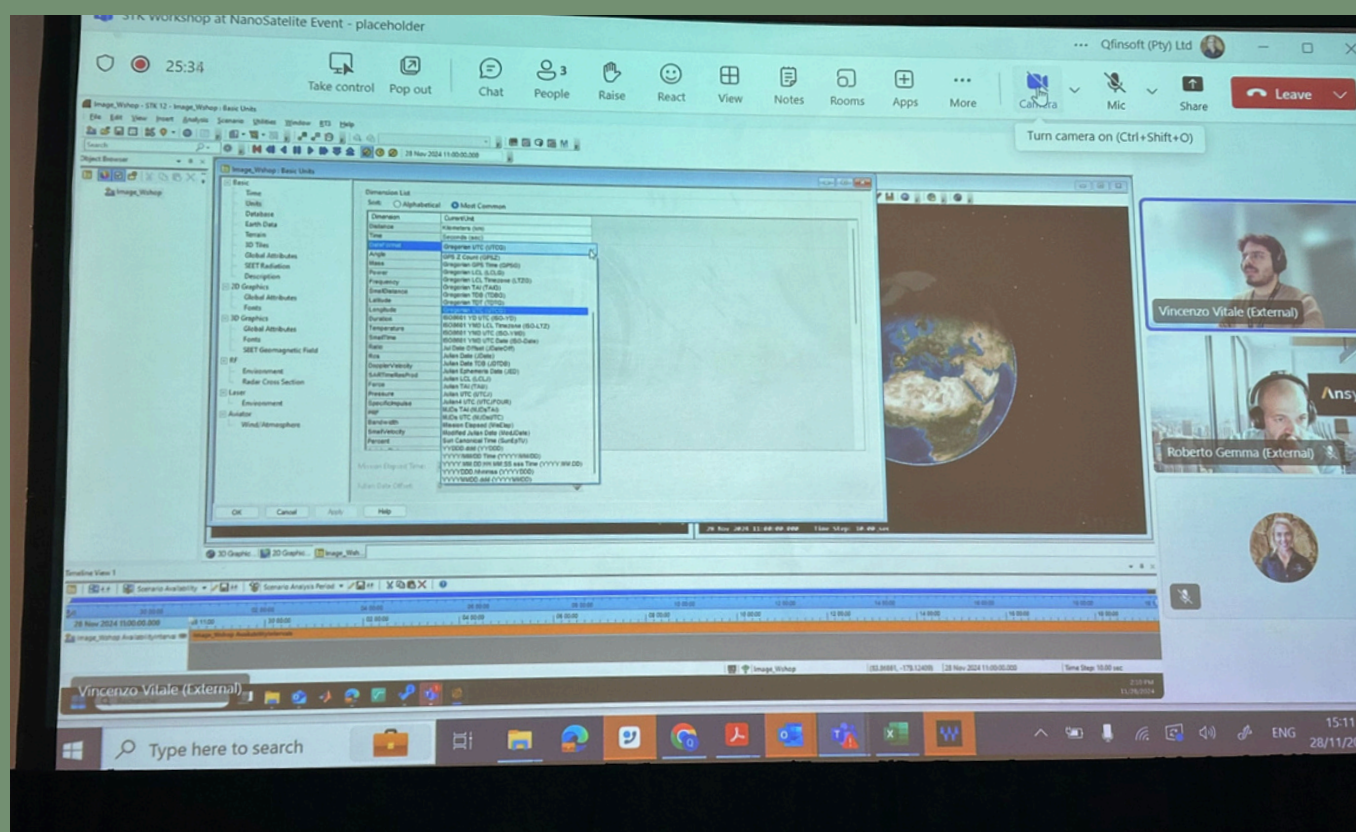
STK Workshop at NanoSatelite Event - placeholder

25:34

Take control
Pop out
Chat
People 3
Raise
React
View
Notes
Rooms
Apps
More
Camera
Mic
Share
Leave

Qfinsoft (Pty) Ltd

Turn camera on (Ctrl+Shift+O)

Image_Wshop - STK 12 - Image_Wshop : Basic Units

File Edit View Insert Analysis Scenario Utilities Window EF3 Help

28 Nov 2024 11:00:00.000

Object Browser

Image_Wshop

Image_Wshop : Basic Units

Basic
Time
Units
Database
Earth Data
Terrain
3D Tiles
Global Attributes
SEET Radiation
Description
2D Graphics
Global Attributes
Fonts
3D Graphics
Global Attributes
Fonts
SEET Geomagnetic Field
RF
Environment
Radar Cross Section
Laser
Environment
Aviator
Wind/Atmosphere

Dimension List
Sort: Alphabetical Most Common

| Dimension | Current Unit |
|---|---|
| Distance | Kilometers (km) |
| Time | Seconds (sec) |
| DateFormat | Gregorian UTC (UTCG) |
| Angle | |
| Mass | |
| Power | |
| Frequency | |
| SmallDistance | |
| Latitude | |
| Longitude | |
| Duration | |
| Temperature | |
| SmallTime | |
| Ratio | |
| Rcs | |
| DopplerVelocity | |
| SARTimeResProd | |
| Force | |
| Pressure | |
| SpecificImpulse | |
| PRF | |
| Bandwidth | |
| SmallVelocity | |
| Percent | |

GPS Z Count (GPSZ)
Gregorian GPS Time (GPSG)
Gregorian LCL (LCLG)
Gregorian LCL Timezone (LTZG)
Gregorian TAI (TAIG)
Gregorian TDB (TDBG)
Gregorian TDT (TDTG)
Gregorian UTC (UTCG)
ISO8601 YD UTC (ISO-YD)
ISO8601 YMD LCL Timezone (ISO-LTZ)
ISO8601 YMD UTC (ISO-YMD)
ISO8601 YMD UTC Date (ISO-Date)
Jul Date Offset (JDateOff)
Julian Date (JDate)
Julian Date TDB (JDTDB)
Julian Ephemeris Date (JED)
Julian LCL (LCLJ)
Julian TAI (TAIJ)
Julian UTC (UTCJ)
Julian4 UTC (UTCJFOUR)
MJDs TAI (MJDsTAI)
MJDs UTC (MJDsUTC)
Mission Elapsed (MisElap)
Modified Julian Date (ModJDate)
Sun Canonical Time (SunEpTU)
YYDDD.###
YYYY/MM/DD Time (YYYY/MM/DD)
YYYY:MM:DD:HH:MM:SS.sss Time (YYYY:MM:DD)
YYYYDDD.hhmmss (YYYYDDD)
YYYYMMDD.### (YYYYMMDD)

Mission Elapsed Time:
Julian Date Offset:

OK Cancel Apply Help

28 Nov 2024 11:00:00.000 Time Step: 10.00 sec

3D Graphic... 2D Graphic... Image_Wsh...

Timeline View 1

Scenario Availability
Scenario Analysis Period

28 Nov 2024 11:00:00.000
Image_Wshop AvailabilityIntervals
Image_Wshop AvailabilityIntervals

Image_Wshop
28 Nov 2024 11:00:00.000
Time Step: 10.00 sec

Vincenzo Vitale (External)
Roberto Gemma (External)
Ansy
Vincenzo Vitale (External)

Type here to search

ENG
15:11
28/11/2